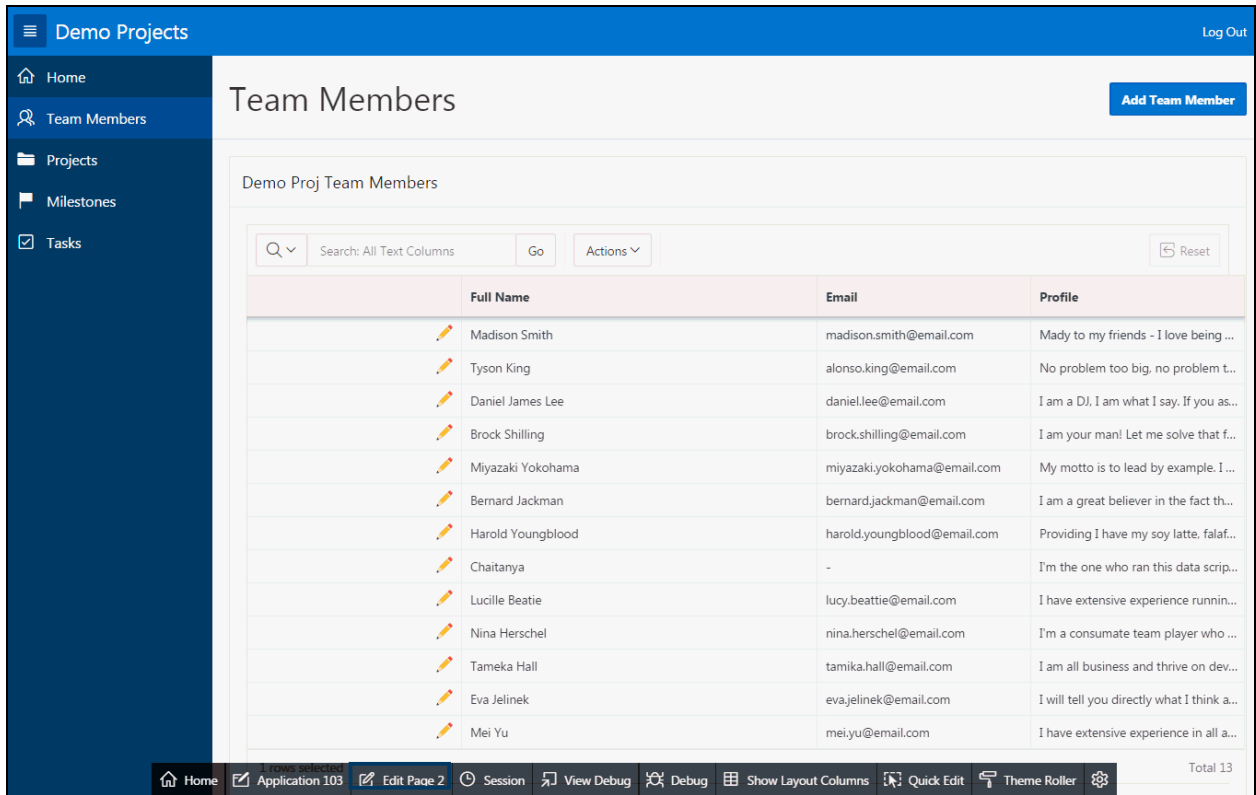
Demo Projects

Log Out

Home
Team Members
Projects
Milestones
Tasks

Team Members

Add Team Member

Demo Proj Team Members

Search: All Text Columns
Go
Actions
Reset

| | Full Name | Email | Profile |
|---|---|---|---|
| | Madison Smith | madison.smith@email.com | Mady to my friends - I love being ... |
| | Tyson King | alonso.king@email.com | No problem too big, no problem t... |
| | Daniel James Lee | daniel.lee@email.com | I am a DJ, I am what I say. If you as... |
| | Brock Shilling | brock.shilling@email.com | I am your man! Let me solve that f... |
| | Miyazaki Yokohama | miyazaki.yokohama@email.com | My motto is to lead by example. I ... |
| | Bernard Jackman | bernard.jackman@email.com | I am a great believer in the fact th... |
| | Harold Youngblood | harold.youngblood@email.com | Providing I have my soy latte, falaf... |
| | Chaitanya | - | I'm the one who ran this data scrip... |
| | Lucille Beatie | lucy.beattie@email.com | I have extensive experience runnin... |
| | Nina Herschel | nina.herschel@email.com | I'm a consumate team player who ... |
| | Tameka Hall | tamika.hall@email.com | I am all business and thrive on dev... |
| | Eva Jelinek | eva.jelinek@email.com | I will tell you directly what I think a... |
| | Mei Yu | mei.yu@email.com | I have extensive experience in all a... |

1 rows selected
Total 13

Home Application 103 Edit Page 2 Session View Debug Debug Show Layout Columns Quick Edit Theme Roller